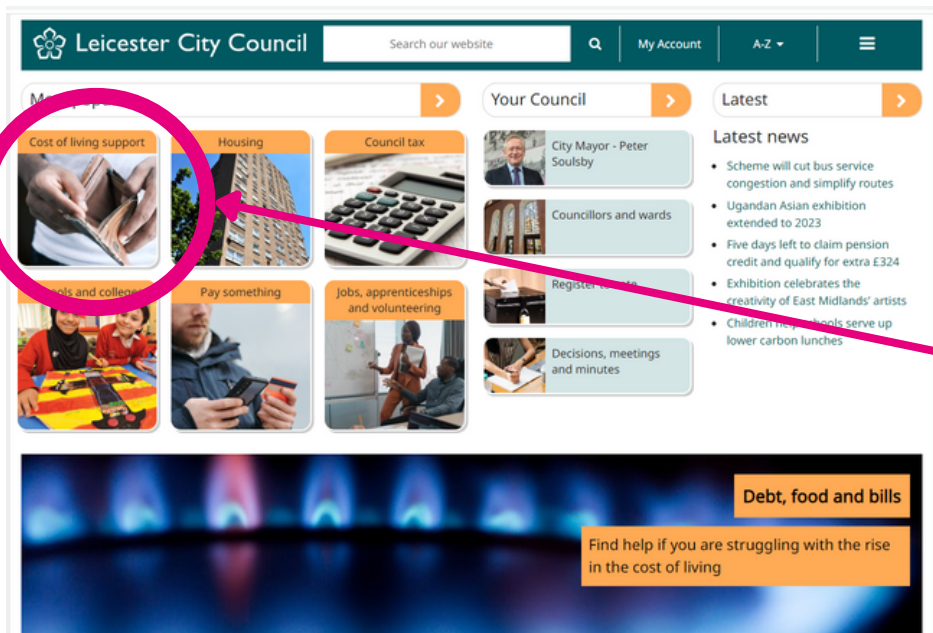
Leicester City Council

Search our website

My Account

A-Z

M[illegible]

Your Council

Latest

Cost of living support

Housing

Council tax

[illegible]ools and colleges

Pay something

Jobs, apprenticeships and volunteering

City Mayor - Peter Soulsby

Councillors and wards

Register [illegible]

Decisions, meetings and minutes

Latest news

- Scheme will cut bus service congestion and simplify routes
- Ugandan Asian exhibition extended to 2023
- Five days left to claim pension credit and qualify for extra £324
- Exhibition celebrates the creativity of East Midlands' artists
- Children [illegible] schools serve up lower carbon lunches

Debt, food and bills

Find help if you are struggling with the rise in the cost of living